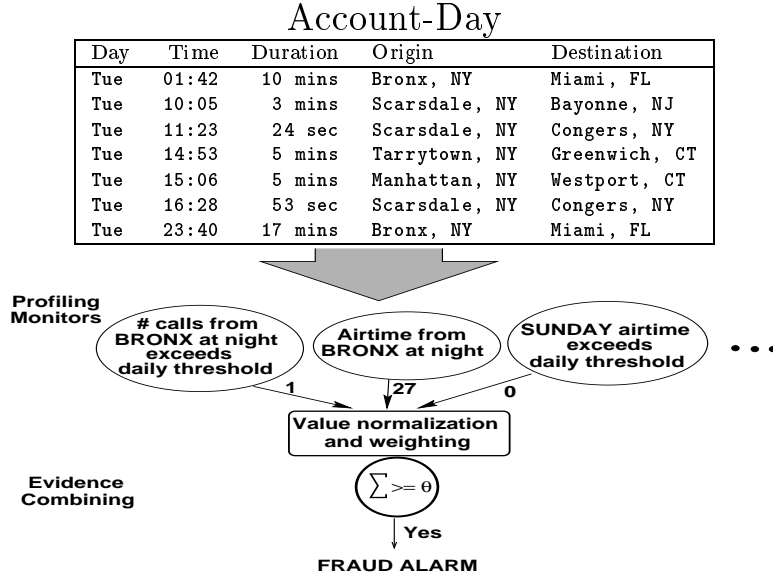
Account-Day

| Day | Time | Duration | Origin | Destination |
|---|---|---|---|---|
| Tue | 01:42 | 10 mins | Bronx, NY | Miami, FL |
| Tue | 10:05 | 3 mins | Scarsdale, NY | Bayonne, NJ |
| Tue | 11:23 | 24 sec | Scarsdale, NY | Congers, NY |
| Tue | 14:53 | 5 mins | Tarrytown, NY | Greenwich, CT |
| Tue | 15:06 | 5 mins | Manhattan, NY | Westport, CT |
| Tue | 16:28 | 53 sec | Scarsdale, NY | Congers, NY |
| Tue | 23:40 | 17 mins | Bronx, NY | Miami, FL |

Profiling Monitors

# calls from BRONX at night exceeds daily threshold

Airtime from BRONX at night

SUNDAY airtime exceeds daily threshold

...

1

27

0

Value normalization and weighting

Evidence Combining

$\sum >= \theta$

Yes

FRAUD ALARM